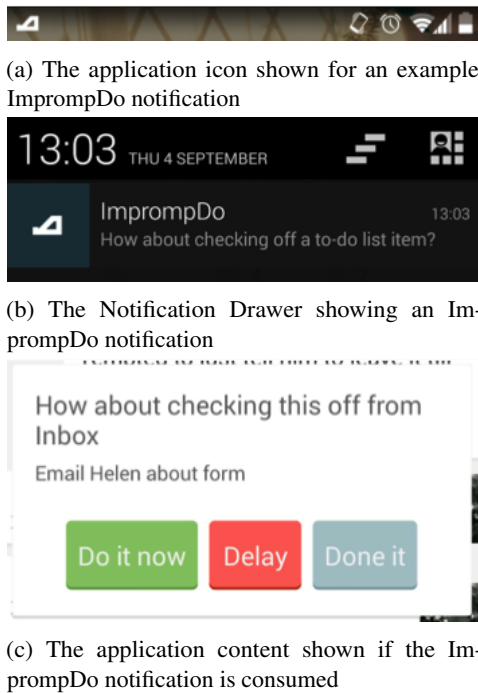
(a) The application icon shown for an example ImprompDo notification

13:03 THU 4 SEPTEMBER

ImprompDo 13:03
How about checking off a to-do list item?

(b) The Notification Drawer showing an ImprompDo notification

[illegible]

How about checking this off from Inbox

Email Helen about form

Do it now
Delay
Done it

(c) The application content shown if the ImprompDo notification is consumed